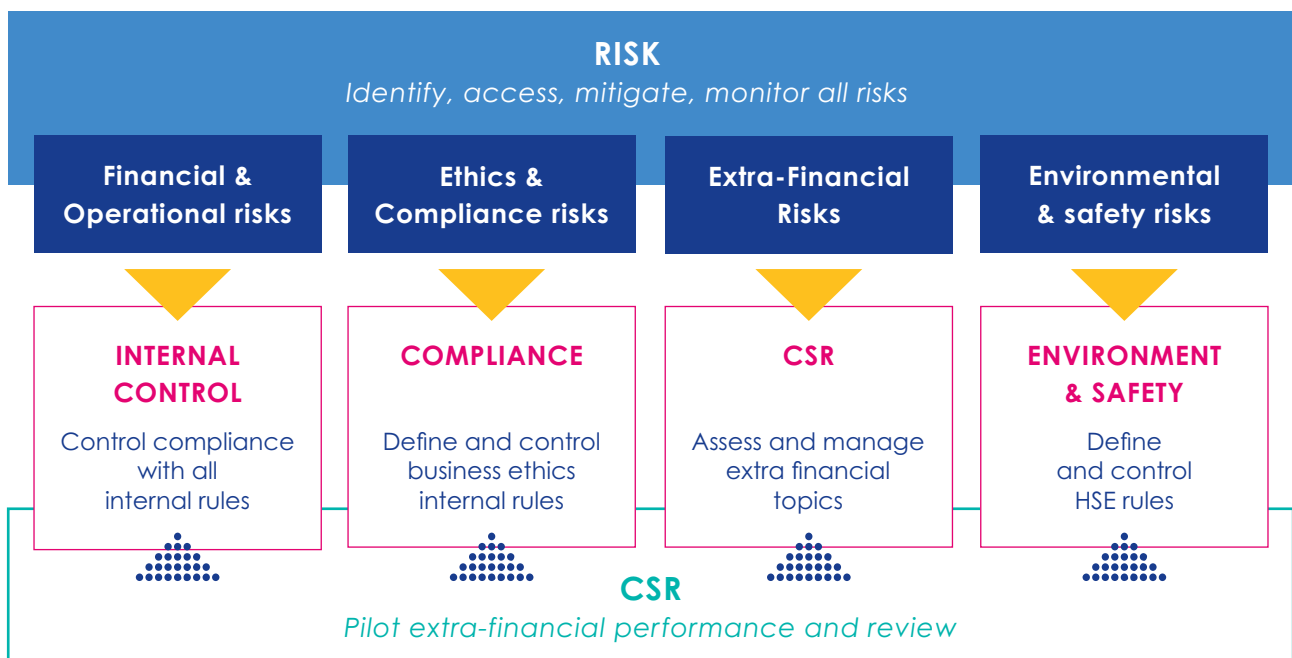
RISK
Identify, access, mitigate, monitor all risks

Financial & Operational risks

Ethics & Compliance risks

Extra-Financial Risks

Environmental & safety risks

INTERNAL CONTROL
Control compliance with all internal rules

COMPLIANCE
Define and control business ethics internal rules

CSR
Assess and manage extra financial topics

ENVIRONMENT & SAFETY
Define and control HSE rules

CSR
Pilot extra-financial performance and review